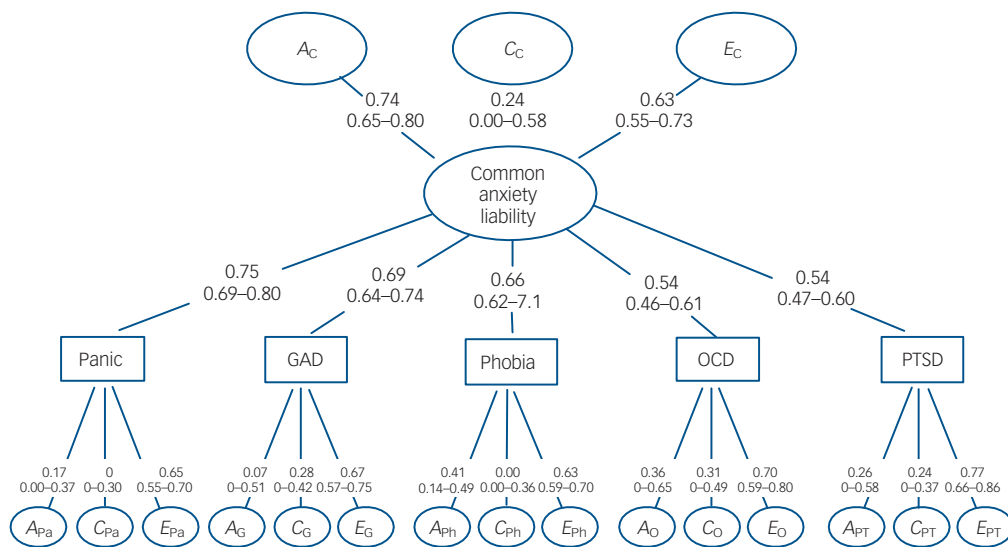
$A_C$

$C_C$

$E_C$

0.74
0.65–0.80

0.24
0.00–0.58

0.63
0.55–0.73

Common anxiety liability

0.75
0.69–0.80

0.69
0.64–0.74

0.66
0.62–7.1

0.54
0.46–0.61

0.54
0.47–0.60

Panic

GAD

Phobia

OCD

PTSD

0.17
0.00–0.37

0
0–0.30

0.65
0.55–0.70

0.07
0–0.51

0.28
0–0.42

0.67
0.57–0.75

0.41
0.14–0.49

0.00
0.00–0.36

0.63
0.59–0.70

0.36
0–0.65

0.31
0–0.49

0.70
0.59–0.80

0.26
0–0.58

0.24
0–0.37

0.77
0.66–0.86

$A_{Pa}$ $C_{Pa}$ $E_{Pa}$ $A_G$ $C_G$ $E_G$ $A_{Ph}$ $C_{Ph}$ $E_{Ph}$ $A_O$ $C_O$ $E_O$ $A_{PT}$ $C_{PT}$ $E_{PT}$